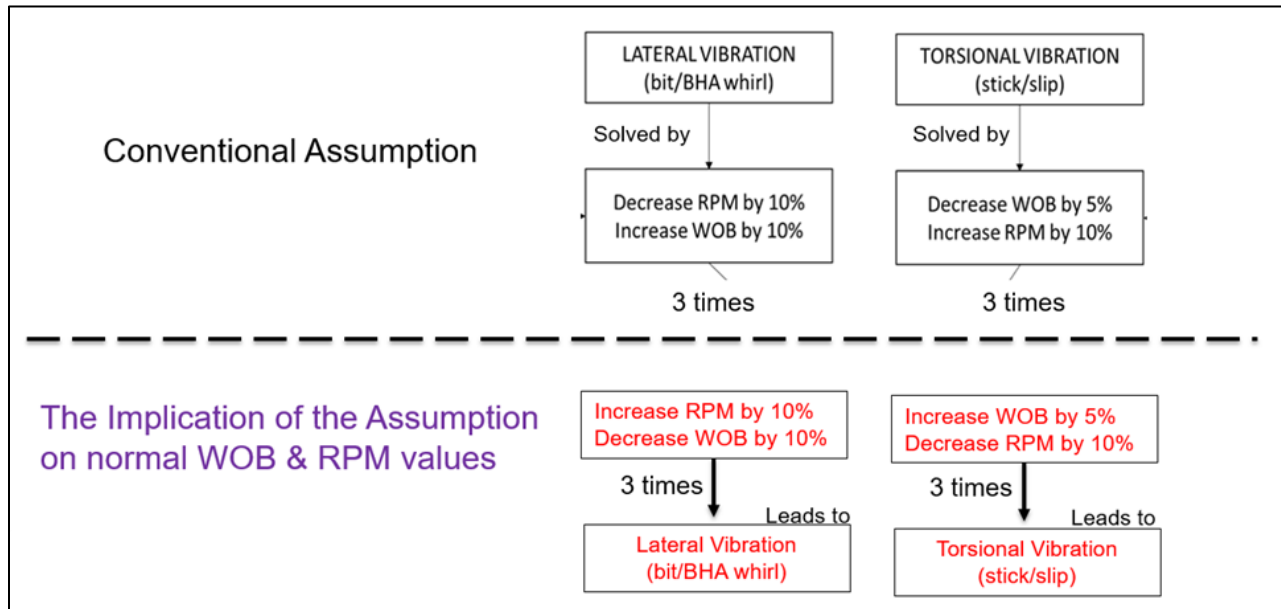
Conventional Assumption

LATERAL VIBRATION
(bit/BHA whirl)

Solved by

Decrease RPM by 10%
Increase WOB by 10%

3 times

TORSIONAL VIBRATION
(stick/slip)

Solved by

Decrease WOB by 5%
Increase RPM by 10%

3 times

The Implication of the Assumption on normal WOB & RPM values

Increase RPM by 10%
Decrease WOB by 10%

3 times

Leads to

Lateral Vibration
(bit/BHA whirl)

Increase WOB by 5%
Decrease RPM by 10%

3 times

Leads to

Torsional Vibration
(stick/slip)